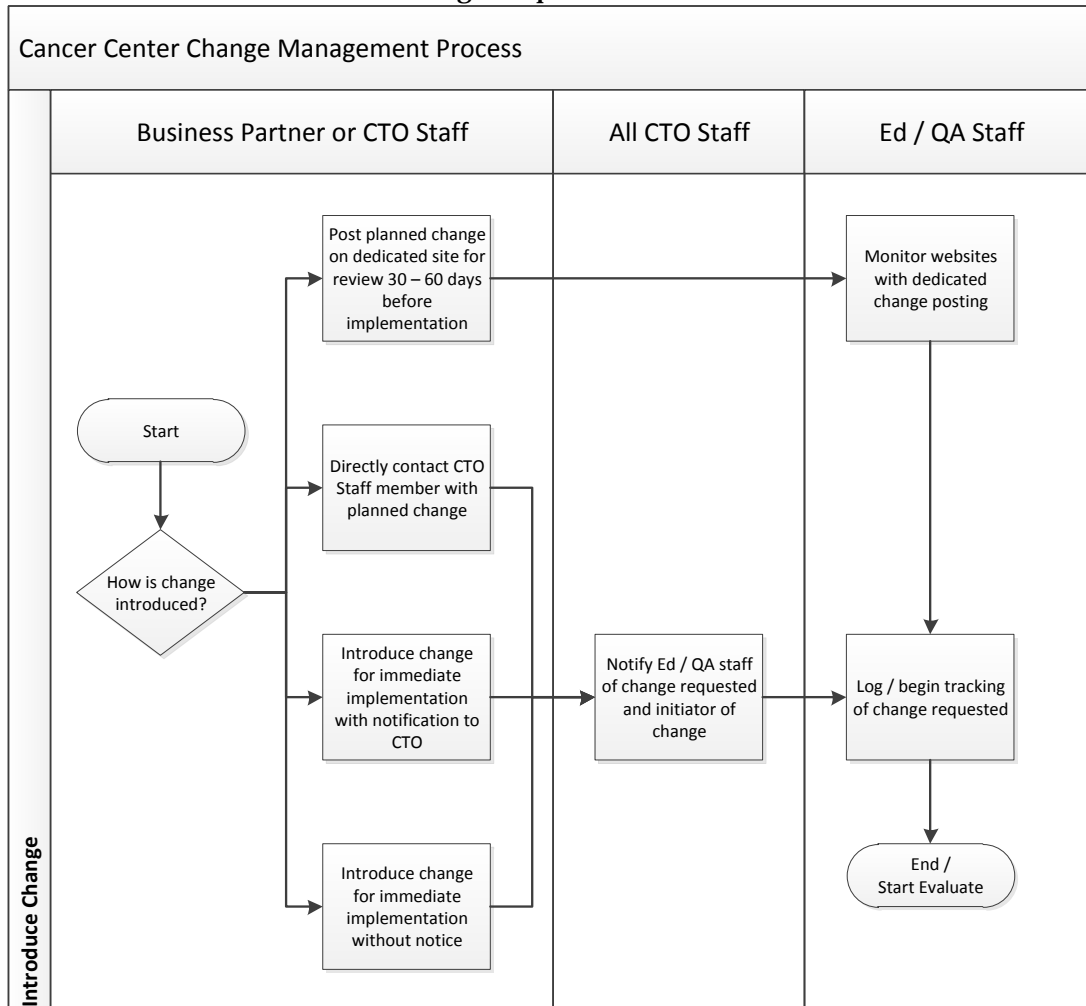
Cancer Center Change Management Process

Business Partner or CTO Staff

All CTO Staff

Ed / QA Staff

Post planned change on dedicated site for review 30 – 60 days before implementation

Monitor websites with dedicated change posting

Start

Directly contact CTO Staff member with planned change

How is change introduced?

Introduce change for immediate implementation with notification to CTO

Notify Ed / QA staff of change requested and initiator of change

Log / begin tracking of change requested

Introduce change for immediate implementation without notice

End / Start Evaluate

Introduce Change